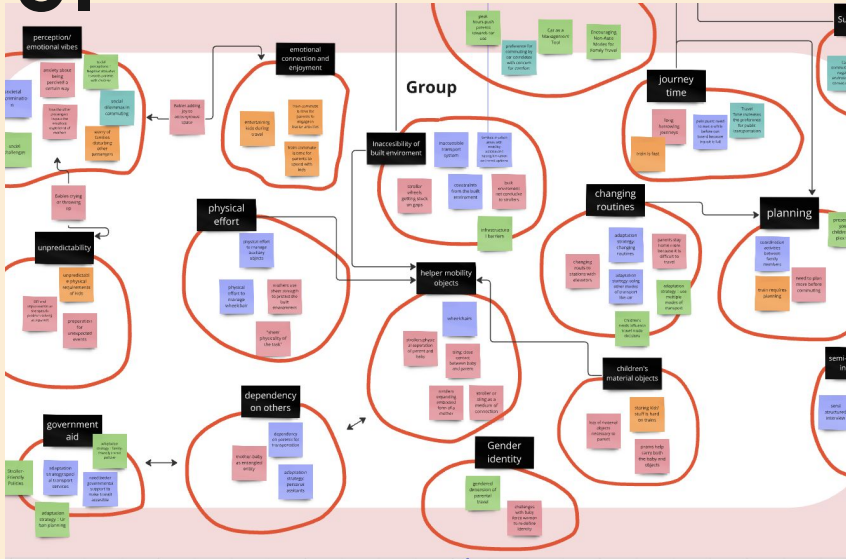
Group

perception/ emotional vibes

anxiety about being perceived a certain way

social stigma/ negative attitudes towards parents with children

social awareness in commuting

worry of Conduct, disturbing other passengers

social challenges

Babies crying or throwing up

Babies adding joy to atmosphere space

emotional connection and enjoyment

entertaining kids during travel

train commute is time for parents to engage in leisure activities

kids consider going for parents to bond with kids

unpredictability

unpredictable physical requirements of kids

preparation for unexpected events

physical effort

physical effort to manage auxiliary objects

physical effort to manage wheelchair

mothers use sheer strength to combat the built environment

"silent" physicality of the task

Inaccessibility of built environment

inaccessible transport system

stroller wheels getting stuck on gaps

obstruction from the built environment

built environment not conducive to strollers

infrastructure barriers

helper mobility objects

wheelchairs

stroller physical adaptation of parent and baby

bring stroller connects between baby and parent

strollers expanding embodied form of a mother

stroller or sling as a medium of connection

dependency on others

dependence on parents for transportation

mother, baby as entangled entity

adaptation strategy: parallel solutions

government aid

adaptation strategy: family, friendly travel advice

adaptation on government aid to transport services

need better governmental support to make transit accessible

Stroller-friendly Policies

adaptation strategy: Urban planning

Gender identity

gendered dimension of parental travel

challenges with baby kind women to redefine identity

Car as a Management Tool

Encouraging Non-Auto Modes for Family Travel

preference for commuting by car considering with concern for comfort

journey time

Time commuting stress

Travel time estimation

train is fast

changing routines

adaptation strategy: changing routines

parents only make more because it is difficult to travel

changing routes to stations with elevators

adaptation strategy using other modes of transport than car

adaptation strategy: use multiple modes of transport

Children's needs influence travel route decisions

planning

coordination activities between family members

need to plan route before commuting

train requires planning

children's material objects

size of material objects necessary to transit

storing kid's stuff is hard on trains

strong help carry both the baby and objects

semi-structured interviews